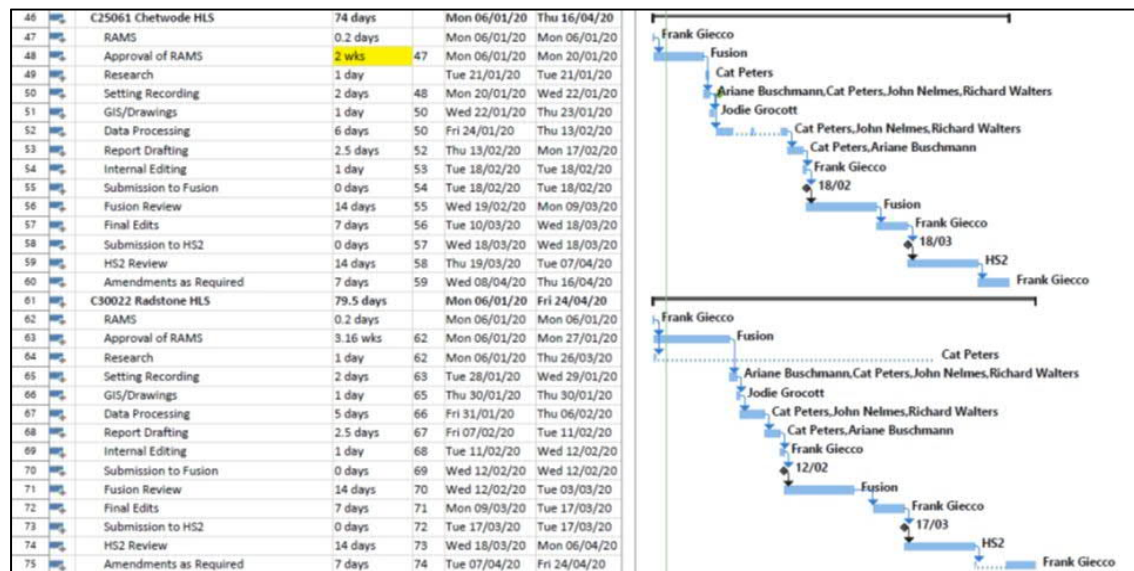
| 46 | C25061 Chetwode HLS | 74 days | | Mon 06/01/20 | Thu 16/04/20 |
|---|---|---|---|---|---|
| 47 | RAMS | 0.2 days | | Mon 06/01/20 | Mon 06/01/20 |
| 48 | Approval of RAMS | 2 wks | 47 | Mon 06/01/20 | Mon 20/01/20 |
| 49 | Research | 1 day | | Tue 21/01/20 | Tue 21/01/20 |
| 50 | Setting Recording | 2 days | 48 | Mon 20/01/20 | Wed 22/01/20 |
| 51 | GIS/Drawings | 1 day | 50 | Wed 22/01/20 | Thu 23/01/20 |
| 52 | Data Processing | 6 days | 50 | Fri 24/01/20 | Thu 13/02/20 |
| 53 | Report Drafting | 2.5 days | 52 | Thu 13/02/20 | Mon 17/02/20 |
| 54 | Internal Editing | 1 day | 53 | Tue 18/02/20 | Tue 18/02/20 |
| 55 | Submission to Fusion | 0 days | 54 | Tue 18/02/20 | Tue 18/02/20 |
| 56 | Fusion Review | 14 days | 55 | Wed 19/02/20 | Mon 09/03/20 |
| 57 | Final Edits | 7 days | 56 | Tue 10/03/20 | Wed 18/03/20 |
| 58 | Submission to HS2 | 0 days | 57 | Wed 18/03/20 | Wed 18/03/20 |
| 59 | HS2 Review | 14 days | 58 | Thu 19/03/20 | Tue 07/04/20 |
| 60 | Amendments as Required | 7 days | 59 | Wed 08/04/20 | Thu 16/04/20 |
| 61 | C30022 Radstone HLS | 79.5 days | | Mon 06/01/20 | Fri 24/04/20 |
| 62 | RAMS | 0.2 days | | Mon 06/01/20 | Mon 06/01/20 |
| 63 | Approval of RAMS | 3.16 wks | 62 | Mon 06/01/20 | Mon 27/01/20 |
| 64 | Research | 1 day | 62 | Mon 06/01/20 | Thu 26/03/20 |
| 65 | Setting Recording | 2 days | 63 | Tue 28/01/20 | Wed 29/01/20 |
| 66 | GIS/Drawings | 1 day | 65 | Thu 30/01/20 | Thu 30/01/20 |
| 67 | Data Processing | 5 days | 66 | Fri 31/01/20 | Thu 06/02/20 |
| 68 | Report Drafting | 2.5 days | 67 | Fri 07/02/20 | Tue 11/02/20 |
| 69 | Internal Editing | 1 day | 68 | Tue 11/02/20 | Wed 12/02/20 |
| 70 | Submission to Fusion | 0 days | 69 | Wed 12/02/20 | Wed 12/02/20 |
| 71 | Fusion Review | 14 days | 70 | Wed 12/02/20 | Tue 03/03/20 |
| 72 | Final Edits | 7 days | 71 | Mon 09/03/20 | Tue 17/03/20 |
| 73 | Submission to HS2 | 0 days | 72 | Tue 17/03/20 | Tue 17/03/20 |
| 74 | HS2 Review | 14 days | 73 | Wed 18/03/20 | Mon 06/04/20 |
| 75 | Amendments as Required | 7 days | 74 | Tue 07/04/20 | Fri 24/04/20 |

Frank Giecco
Fusion
Cat Peters
Ariane Buschmann,Cat Peters,John Nelmes,Richard Walters
Jodie Grocott
Cat Peters,John Nelmes,Richard Walters
Cat Peters,Ariane Buschmann
Frank Giecco
18/02
Fusion
Frank Giecco
18/03
HS2
Frank Giecco

Frank Giecco
Fusion
Cat Peters
Ariane Buschmann,Cat Peters,John Nelmes,Richard Walters
Jodie Grocott
Cat Peters,John Nelmes,Richard Walters
Cat Peters,Ariane Buschmann
Frank Giecco
12/02
Fusion
Frank Giecco
17/03
HS2
Frank Giecco